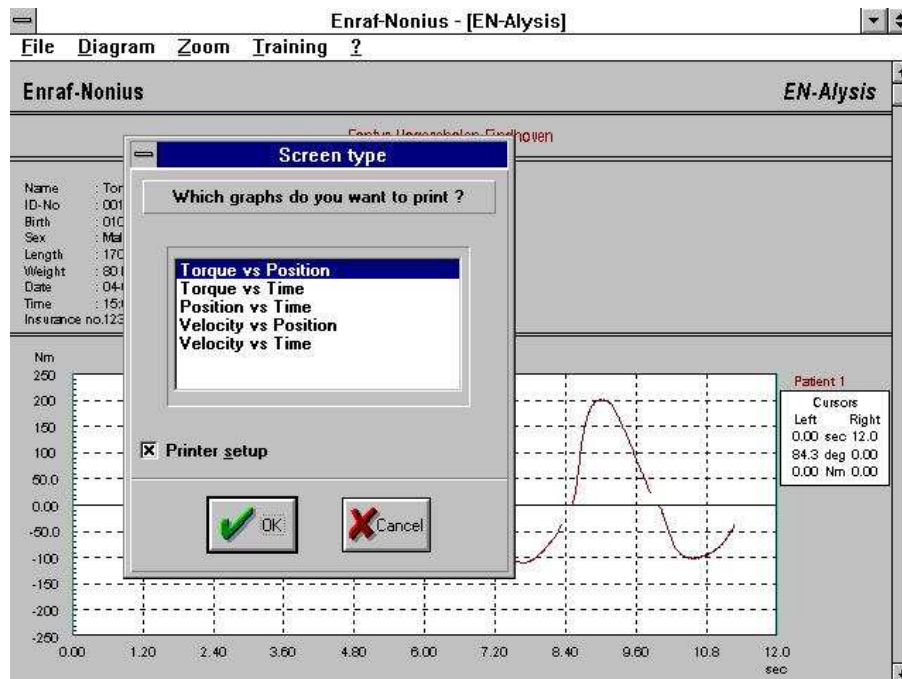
Enraf-Nonius - [EN-Alysis]

File Diagram Zoom Training ?

Enraf-Nonius

EN-Alysis

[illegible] hoven

Name : Tor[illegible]
ID-No : 001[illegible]
Birth : 01C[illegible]
Sex : Mal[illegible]
Length : 17C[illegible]
Weight : 80.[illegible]
Date : 04-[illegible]
Time : 15:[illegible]
Insurance no.123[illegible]

Screen type

Which graphs do you want to print ?

Torque vs Position
Torque vs Time
Position vs Time
Velocity vs Position
Velocity vs Time

☒ Printer setup

OK

Cancel

Nm
250
200
150
100
50.0
0.00
-50.0
-100
-150
-200
-250

0.00 1.20 2.40 3.60 4.80 6.00 7.20 8.40 9.60 10.8 12.0
sec

Patient 1

Cursors
Left Right
0.00 sec 12.0
84.3 deg 0.00
0.00 Nm 0.00